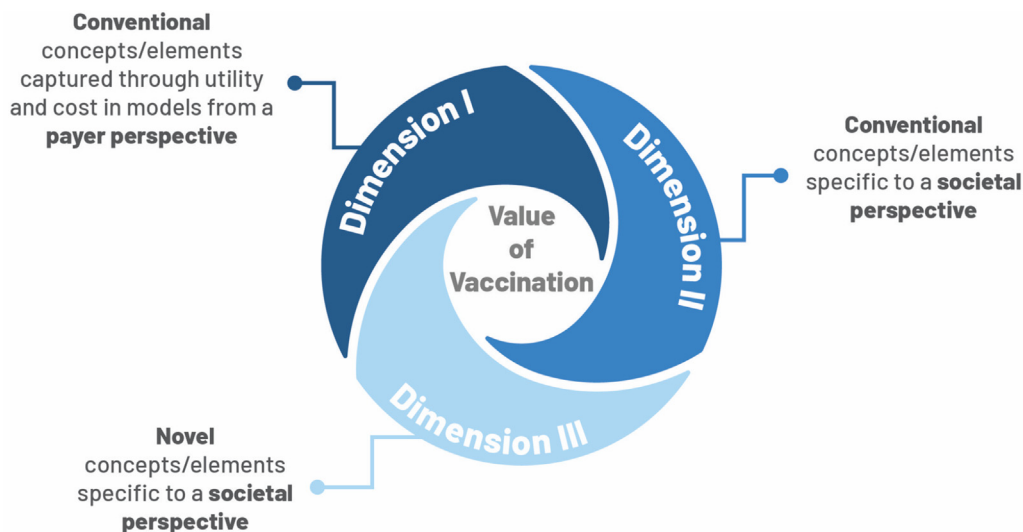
**Conventional** concepts/elements captured through utility and cost in models from a **payer perspective**

Dimension I

Dimension II

**Conventional** concepts/elements specific to a **societal perspective**

Value of Vaccination

Dimension III

**Novel** concepts/elements specific to a **societal perspective**